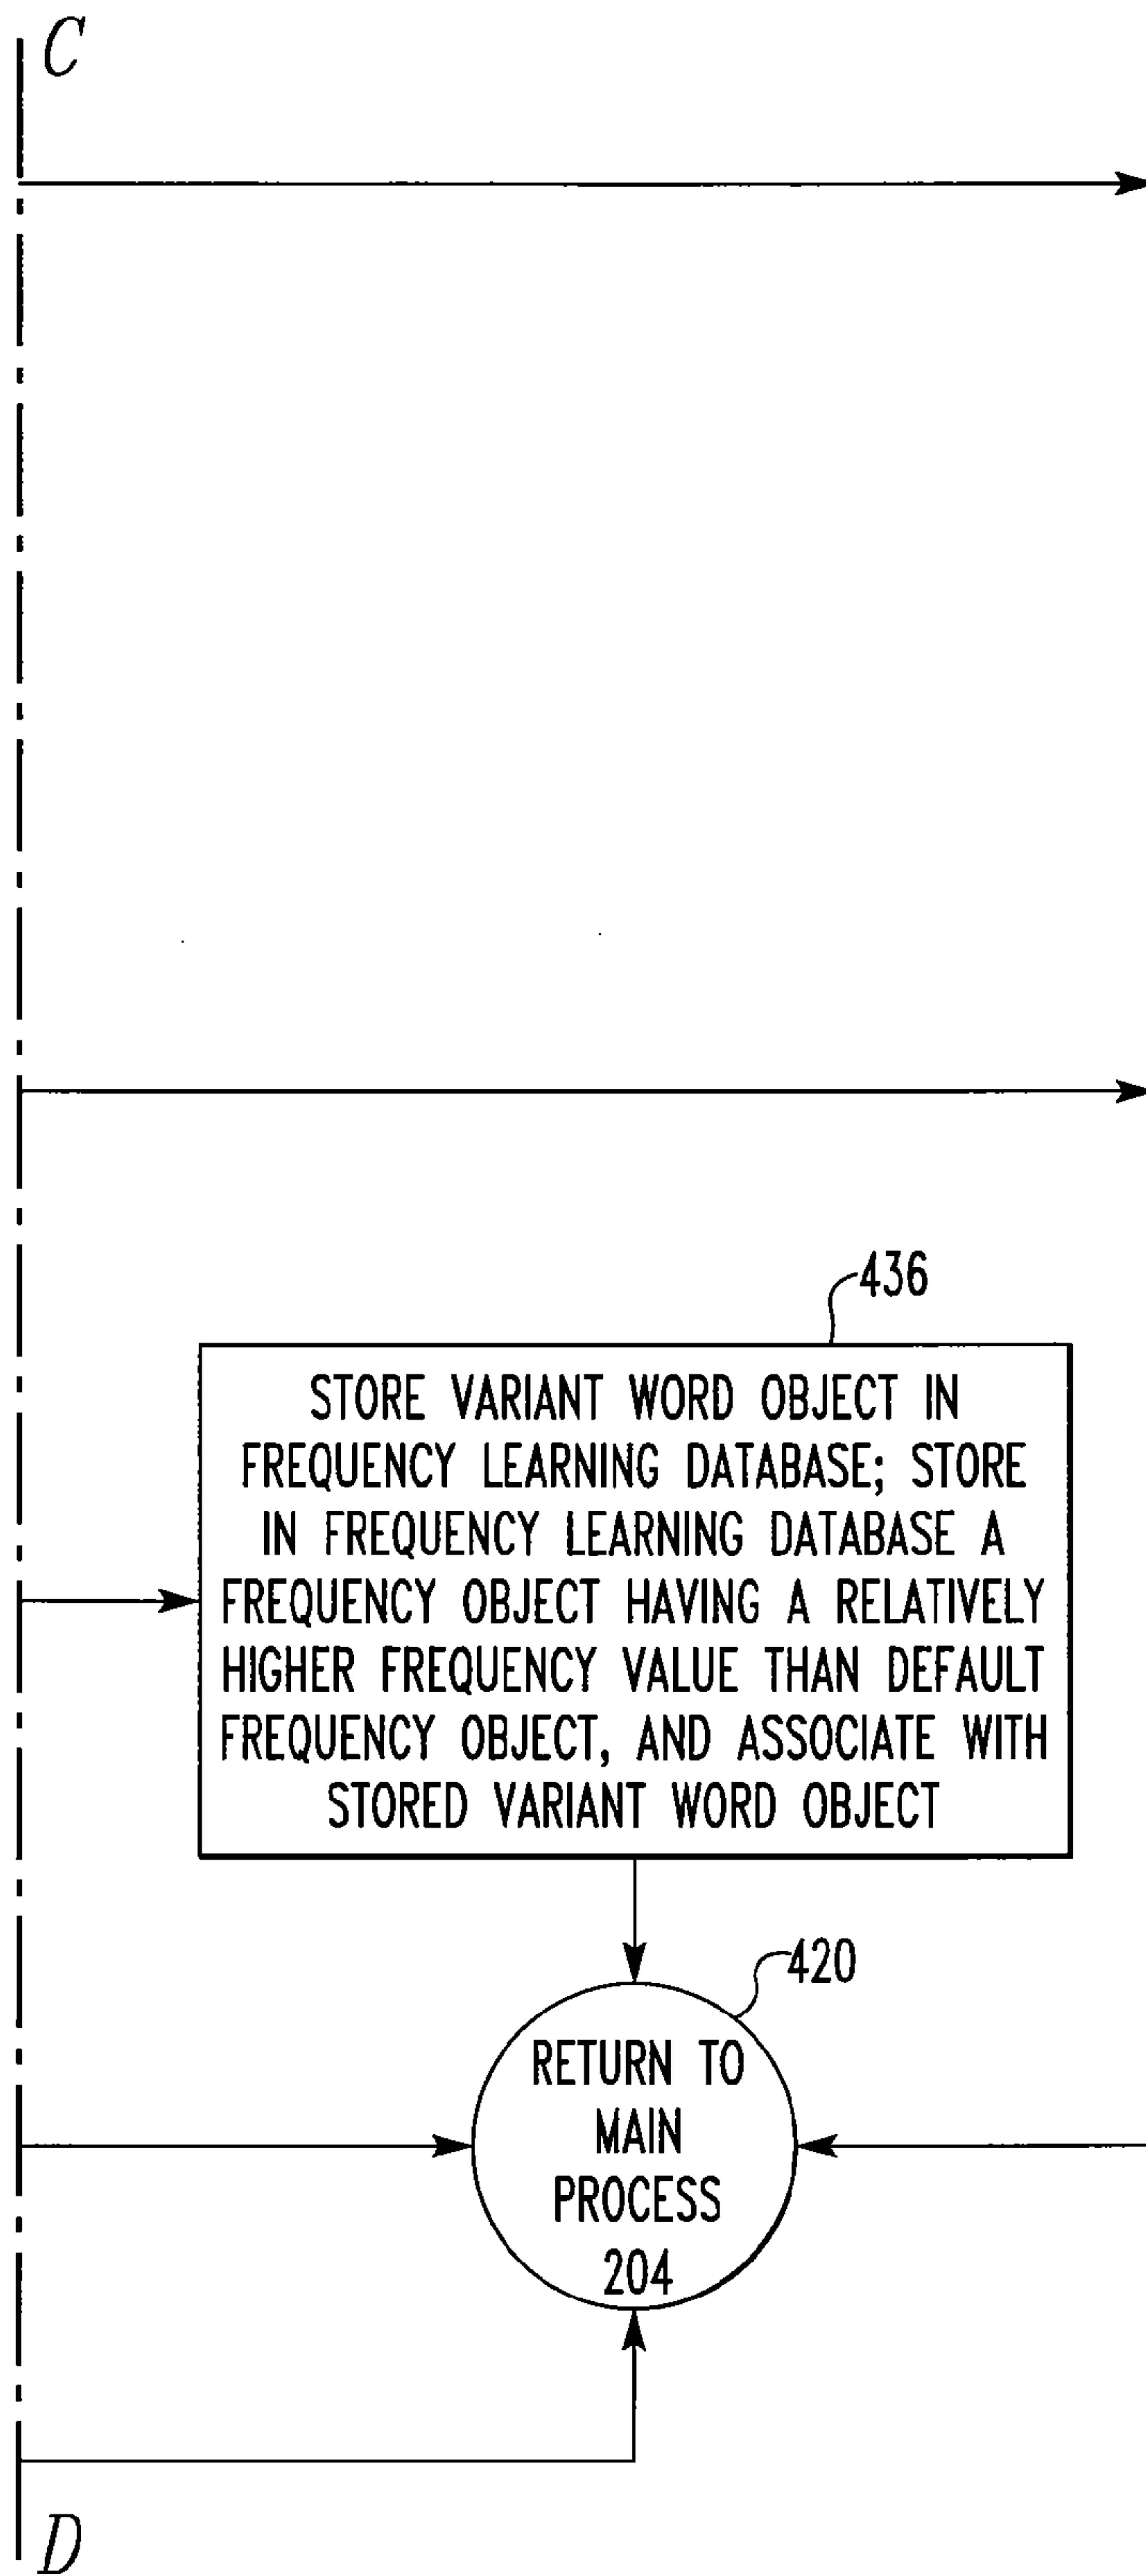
C

436

STORE VARIANT WORD OBJECT IN FREQUENCY LEARNING DATABASE; STORE IN FREQUENCY LEARNING DATABASE A FREQUENCY OBJECT HAVING A RELATIVELY HIGHER FREQUENCY VALUE THAN DEFAULT FREQUENCY OBJECT, AND ASSOCIATE WITH STORED VARIANT WORD OBJECT

420

RETURN TO MAIN PROCESS 204

D